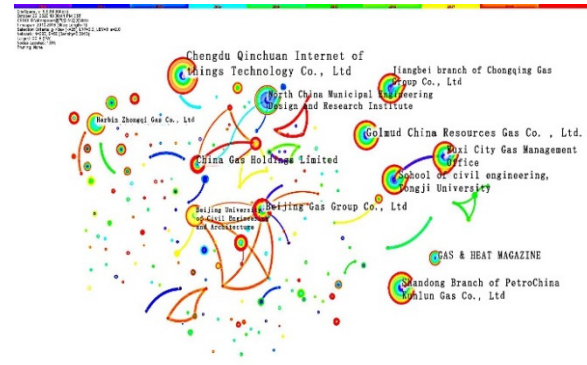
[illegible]

Chengdu Qinchuan Internet of things Technology Co., Ltd

Jiangbei branch of Chongqing Gas Group Co., Ltd

North China Municipal Engineering Design and Research Institute

Harbin Zhongqi Gas Co., Ltd

Golmud China Resources Gas Co., Ltd.

Wuxi City Gas Management Office

China Gas Holdings Limited

School of civil engineering, Tongji University

Beijing University of Civil Engineering and Architecture

Beijing Gas Group Co., Ltd

GAS & HEAT MAGAZINE

Shandong Branch of PetroChina Kunlun Gas Co., Ltd